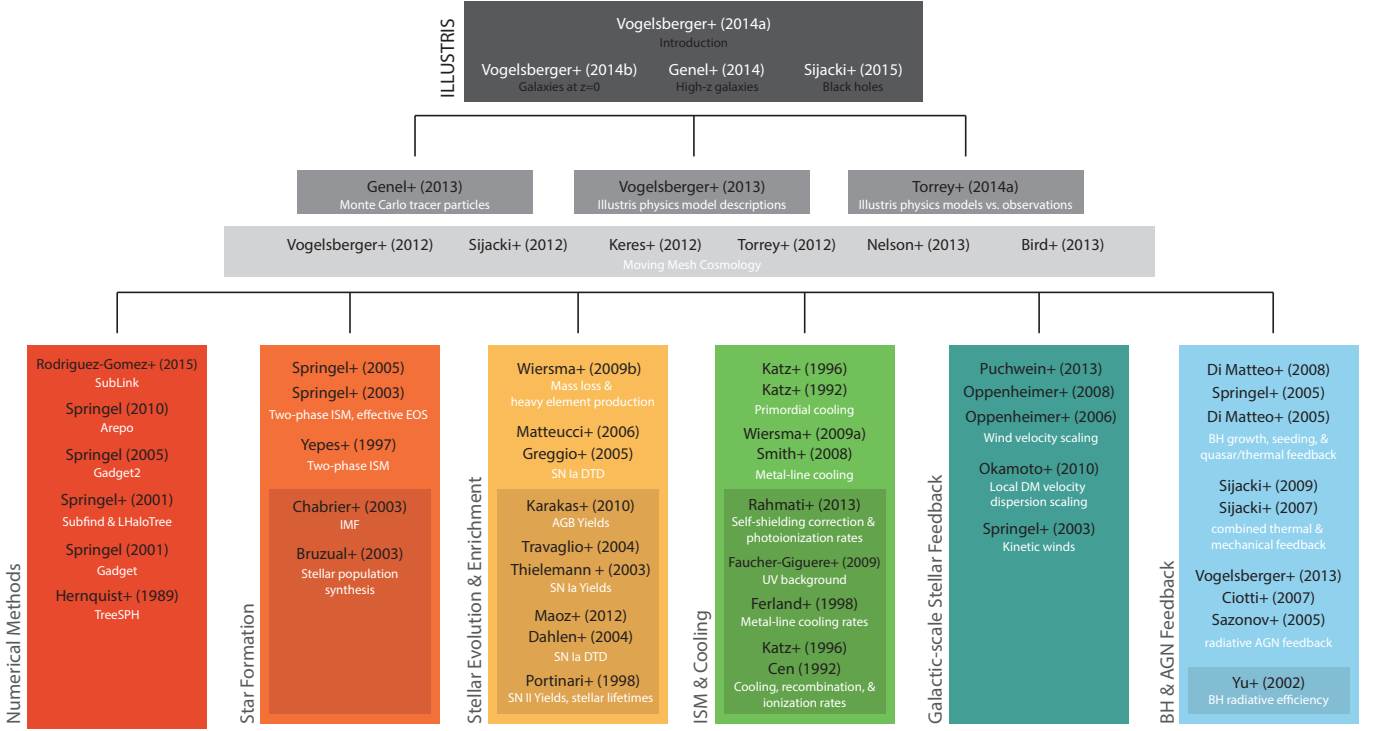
ILLUSTRIS

Vogelsberger+ (2014a)
Introduction

Vogelsberger+ (2014b)
Galaxies at z=0

Genel+ (2014)
High-z galaxies

Sijacki+ (2015)
Black holes

Genel+ (2013)
Monte Carlo tracer particles

Vogelsberger+ (2013)
Illustris physics model descriptions

Torrey+ (2014a)
Illustris physics models vs. observations

Vogelsberger+ (2012) Sijacki+ (2012) Keres+ (2012) Torrey+ (2012) Nelson+ (2013) Bird+ (2013)
Moving Mesh Cosmology

Numerical Methods

Rodriguez-Gomez+ (2015)
SubLink
Springel (2010)
Arepo
Springel (2005)
Gadget2
Springel+ (2001)
Subfind & LHaloTree
Springel (2001)
Gadget
Hernquist+ (1989)
TreeSPH

Star Formation

Springel+ (2005)
Springel+ (2003)
Two-phase ISM, effective EOS
Yepes+ (1997)
Two-phase ISM
Chabrier+ (2003)
IMF
Bruzual+ (2003)
Stellar population synthesis

Stellar Evolution & Enrichment

Wiersma+ (2009b)
Mass loss & heavy element production
Matteucci+ (2006)
Greggio+ (2005)
SN Ia DTD
Karakas+ (2010)
AGB Yields
Travaglio+ (2004)
Thielemann + (2003)
SN Ia Yields
Maoz+ (2012)
Dahlen+ (2004)
SN Ia DTD
Portinari+ (1998)
SN II Yields, stellar lifetimes

ISM & Cooling

Katz+ (1996)
Katz+ (1992)
Primordial cooling
Wiersma+ (2009a)
Smith+ (2008)
Metal-line cooling
Rahmati+ (2013)
Self-shielding correction & photoionization rates
Faucher-Giguere+ (2009)
UV background
Ferland+ (1998)
Metal-line cooling rates
Katz+ (1996)
Cen (1992)
Cooling, recombination, & ionization rates

Galactic-scale Stellar Feedback

Puchwein+ (2013)
Oppenheimer+ (2008)
Oppenheimer+ (2006)
Wind velocity scaling
Okamoto+ (2010)
Local DM velocity dispersion scaling
Springel+ (2003)
Kinetic winds

BH & AGN Feedback

Di Matteo+ (2008)
Springel+ (2005)
Di Matteo+ (2005)
BH growth, seeding, & quasar/thermal feedback
Sijacki+ (2009)
Sijacki+ (2007)
combined thermal & mechanical feedback
Vogelsberger+ (2013)
Ciotti+ (2007)
Sazonov+ (2005)
radiative AGN feedback
Yu+ (2002)
BH radiative efficiency